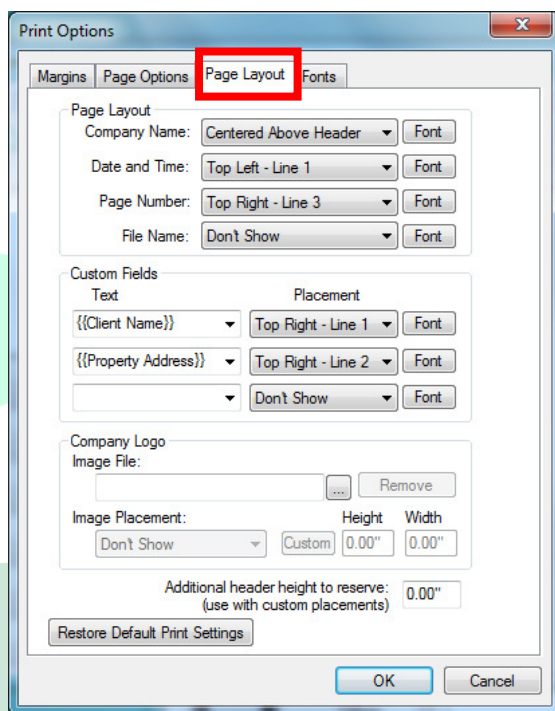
Print Options

Margins | Page Options | Page Layout | Fonts

Page Layout

Company Name: Centered Above Header | Font

Date and Time: Top Left - Line 1 | Font

Page Number: Top Right - Line 3 | Font

File Name: Don't Show | Font

Custom Fields

Text | Placement

{{Client Name}} | Top Right - Line 1 | Font

{{Property Address}} | Top Right - Line 2 | Font

| Don't Show | Font

Company Logo

Image File:

... | Remove

Image Placement: | Height | Width

Don't Show | Custom | 0.00" | 0.00"

Additional header height to reserve: (use with custom placements) 0.00"

Restore Default Print Settings

OK | Cancel